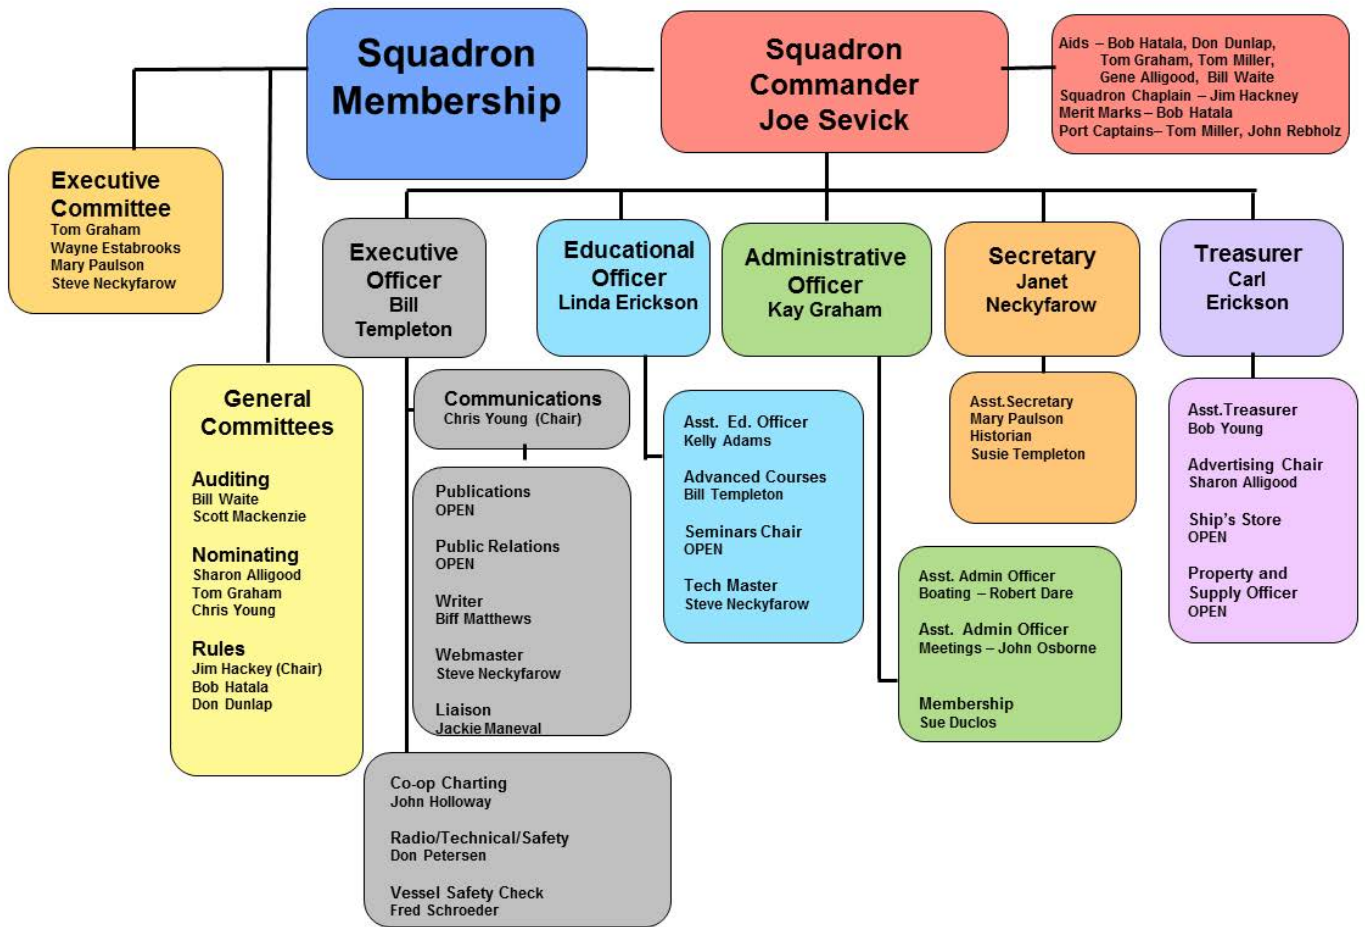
Squadron Membership

Squadron Commander Joe Sevick

Aids – Bob Hatala, Don Dunlap, Tom Graham, Tom Miller, Gene Alligood, Bill Waite
Squadron Chaplain – Jim Hackney
Merit Marks – Bob Hatala
Port Captains– Tom Miller, John Rebholz

Executive Committee
Tom Graham
Wayne Estabrooks
Mary Paulson
Steve Neckyfarow

Executive Officer
Bill Templeton

Educational Officer
Linda Erickson

Administrative Officer
Kay Graham

Secretary
Janet Neckyfarow

Treasurer
Carl Erickson

General Committees

Auditing
Bill Waite
Scott Mackenzie

Nominating
Sharon Alligood
Tom Graham
Chris Young

Rules
Jim Hackey (Chair)
Bob Hatala
Don Dunlap

Communications
Chris Young (Chair)

Publications
OPEN

Public Relations
OPEN

Writer
Biff Matthews

Webmaster
Steve Neckyfarow

Liaison
Jackie Maneval

Co-op Charting
John Holloway

Radio/Technical/Safety
Don Petersen

Vessel Safety Check
Fred Schroeder

Asst. Ed. Officer
Kelly Adams

Advanced Courses
Bill Templeton

Seminars Chair
OPEN

Tech Master
Steve Neckyfarow

Asst. Admin Officer
Boating – Robert Dare

Asst. Admin Officer
Meetings – John Osborne

Membership
Sue Duclos

Asst.Secretary
Mary Paulson
Historian
Susie Templeton

Asst.Treasurer
Bob Young

Advertising Chair
Sharon Alligood

Ship's Store
OPEN

Property and Supply Officer
OPEN